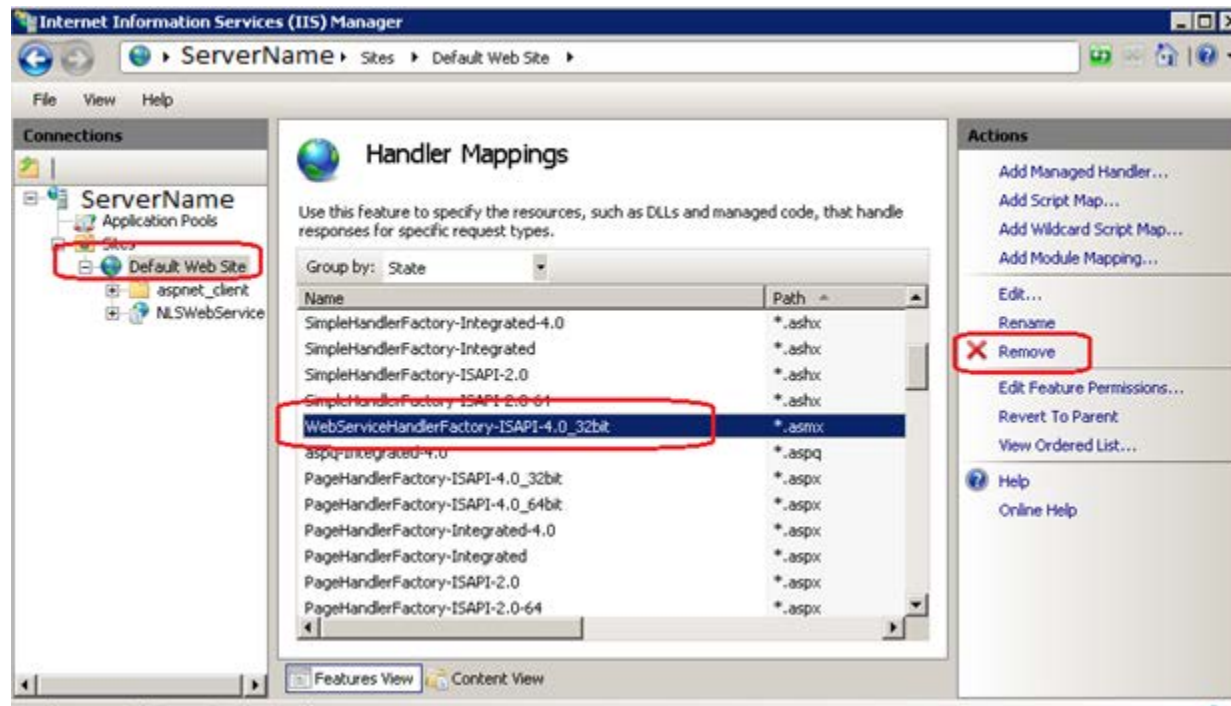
Internet Information Services (IIS) Manager

ServerName ▸ Sites ▸ Default Web Site ▸

File View Help

Connections

ServerName
Application Pools
Sites
Default Web Site
aspnet_client
NLSWebService

Handler Mappings

Use this feature to specify the resources, such as DLLs and managed code, that handle responses for specific request types.

Group by: State

| Name | Path |
|---|---|
| SimpleHandlerFactory-Integrated-4.0 | *.ashx |
| SimpleHandlerFactory-Integrated | *.ashx |
| SimpleHandlerFactory-ISAPI-2.0 | *.ashx |
| SimpleHandlerFactory-ISAPI-2.0-64 | *.ashx |
| WebServiceHandlerFactory-ISAPI-4.0_32bit | *.asmx |
| aspq-Integrated-4.0 | *.aspq |
| PageHandlerFactory-ISAPI-4.0_32bit | *.aspx |
| PageHandlerFactory-ISAPI-4.0_64bit | *.aspx |
| PageHandlerFactory-Integrated-4.0 | *.aspx |
| PageHandlerFactory-Integrated | *.aspx |
| PageHandlerFactory-ISAPI-2.0 | *.aspx |
| PageHandlerFactory-ISAPI-2.0-64 | *.aspx |

Features View Content View

Actions

Add Managed Handler...
Add Script Map...
Add Wildcard Script Map...
Add Module Mapping...
Edit...
Rename
Remove
Edit Feature Permissions...
Revert To Parent
View Ordered List...
Help
Online Help